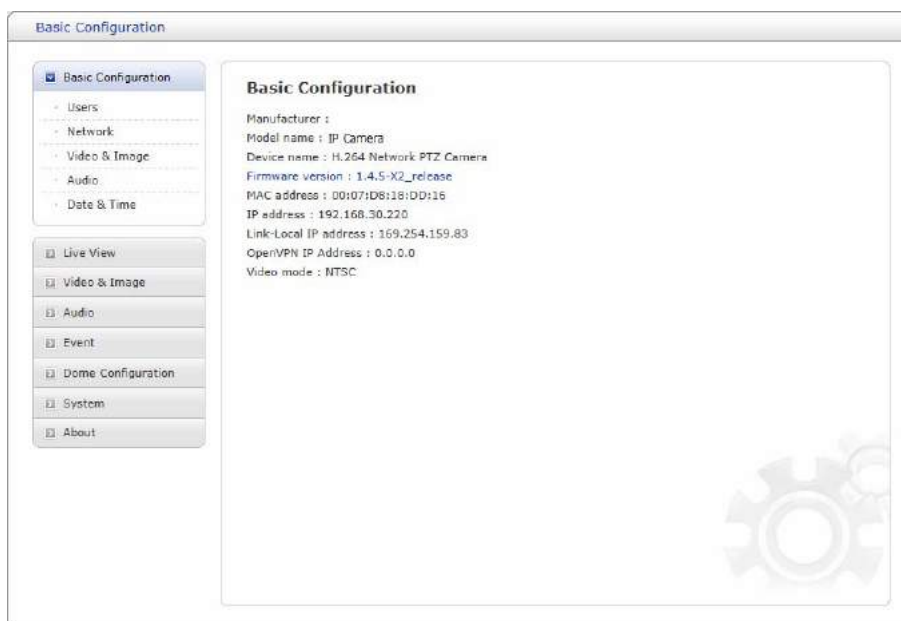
Basic Configuration

Basic Configuration
Users
Network
Video & Image
Audio
Date & Time

Live View
Video & Image
Audio
Event
Dome Configuration
System
About

Basic Configuration

Manufacturer :
Model name : IP Camera
Device name : H.264 Network PTZ Camera
Firmware version : 1.4.5-X2_release
MAC address : 00:07:D8:18:DD:16
IP address : 192.168.30.220
Link-Local IP address : 169.254.159.83
OpenVPN IP Address : 0.0.0.0
Video mode : NTSC